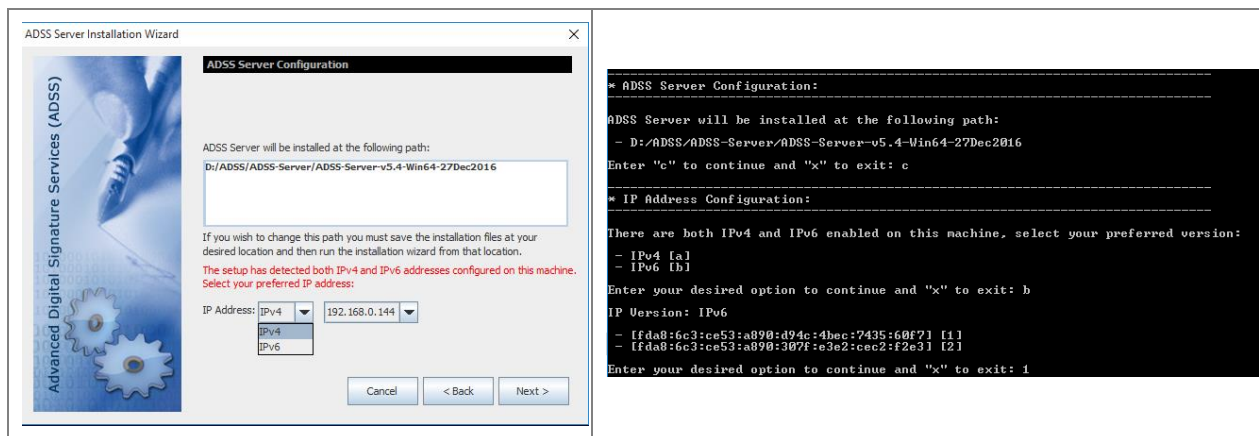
ADSS Server Installation Wizard

Advanced Digital Signature Services (ADSS)

ADSS Server Configuration

ADSS Server will be installed at the following path:

D:/ADSS/ADSS-Server/ADSS-Server-v5.4-Win64-27Dec2016

If you wish to change this path you must save the installation files at your desired location and then run the installation wizard from that location.

The setup has detected both IPv4 and IPv6 addresses configured on this machine. Select your preferred IP address:

IP Address: IPv4 192.168.0.144

IPv4
IPv6

Cancel < Back Next >

* ADSS Server Configuration:

ADSS Server will be installed at the following path:

- D:/ADSS/ADSS-Server/ADSS-Server-v5.4-Win64-27Dec2016

Enter "c" to continue and "x" to exit: c

* IP Address Configuration:

There are both IPv4 and IPv6 enabled on this machine, select your preferred version:

- IPv4 [a]
- IPv6 [b]

Enter your desired option to continue and "x" to exit: b

IP Version: IPv6

- [fda8:6c3:ce53:a890:d94c:4bec:7435:60f7] [1]
- [fda8:6c3:ce53:a890:307f:e3e2:cec2:f2e3] [2]

Enter your desired option to continue and "x" to exit: 1